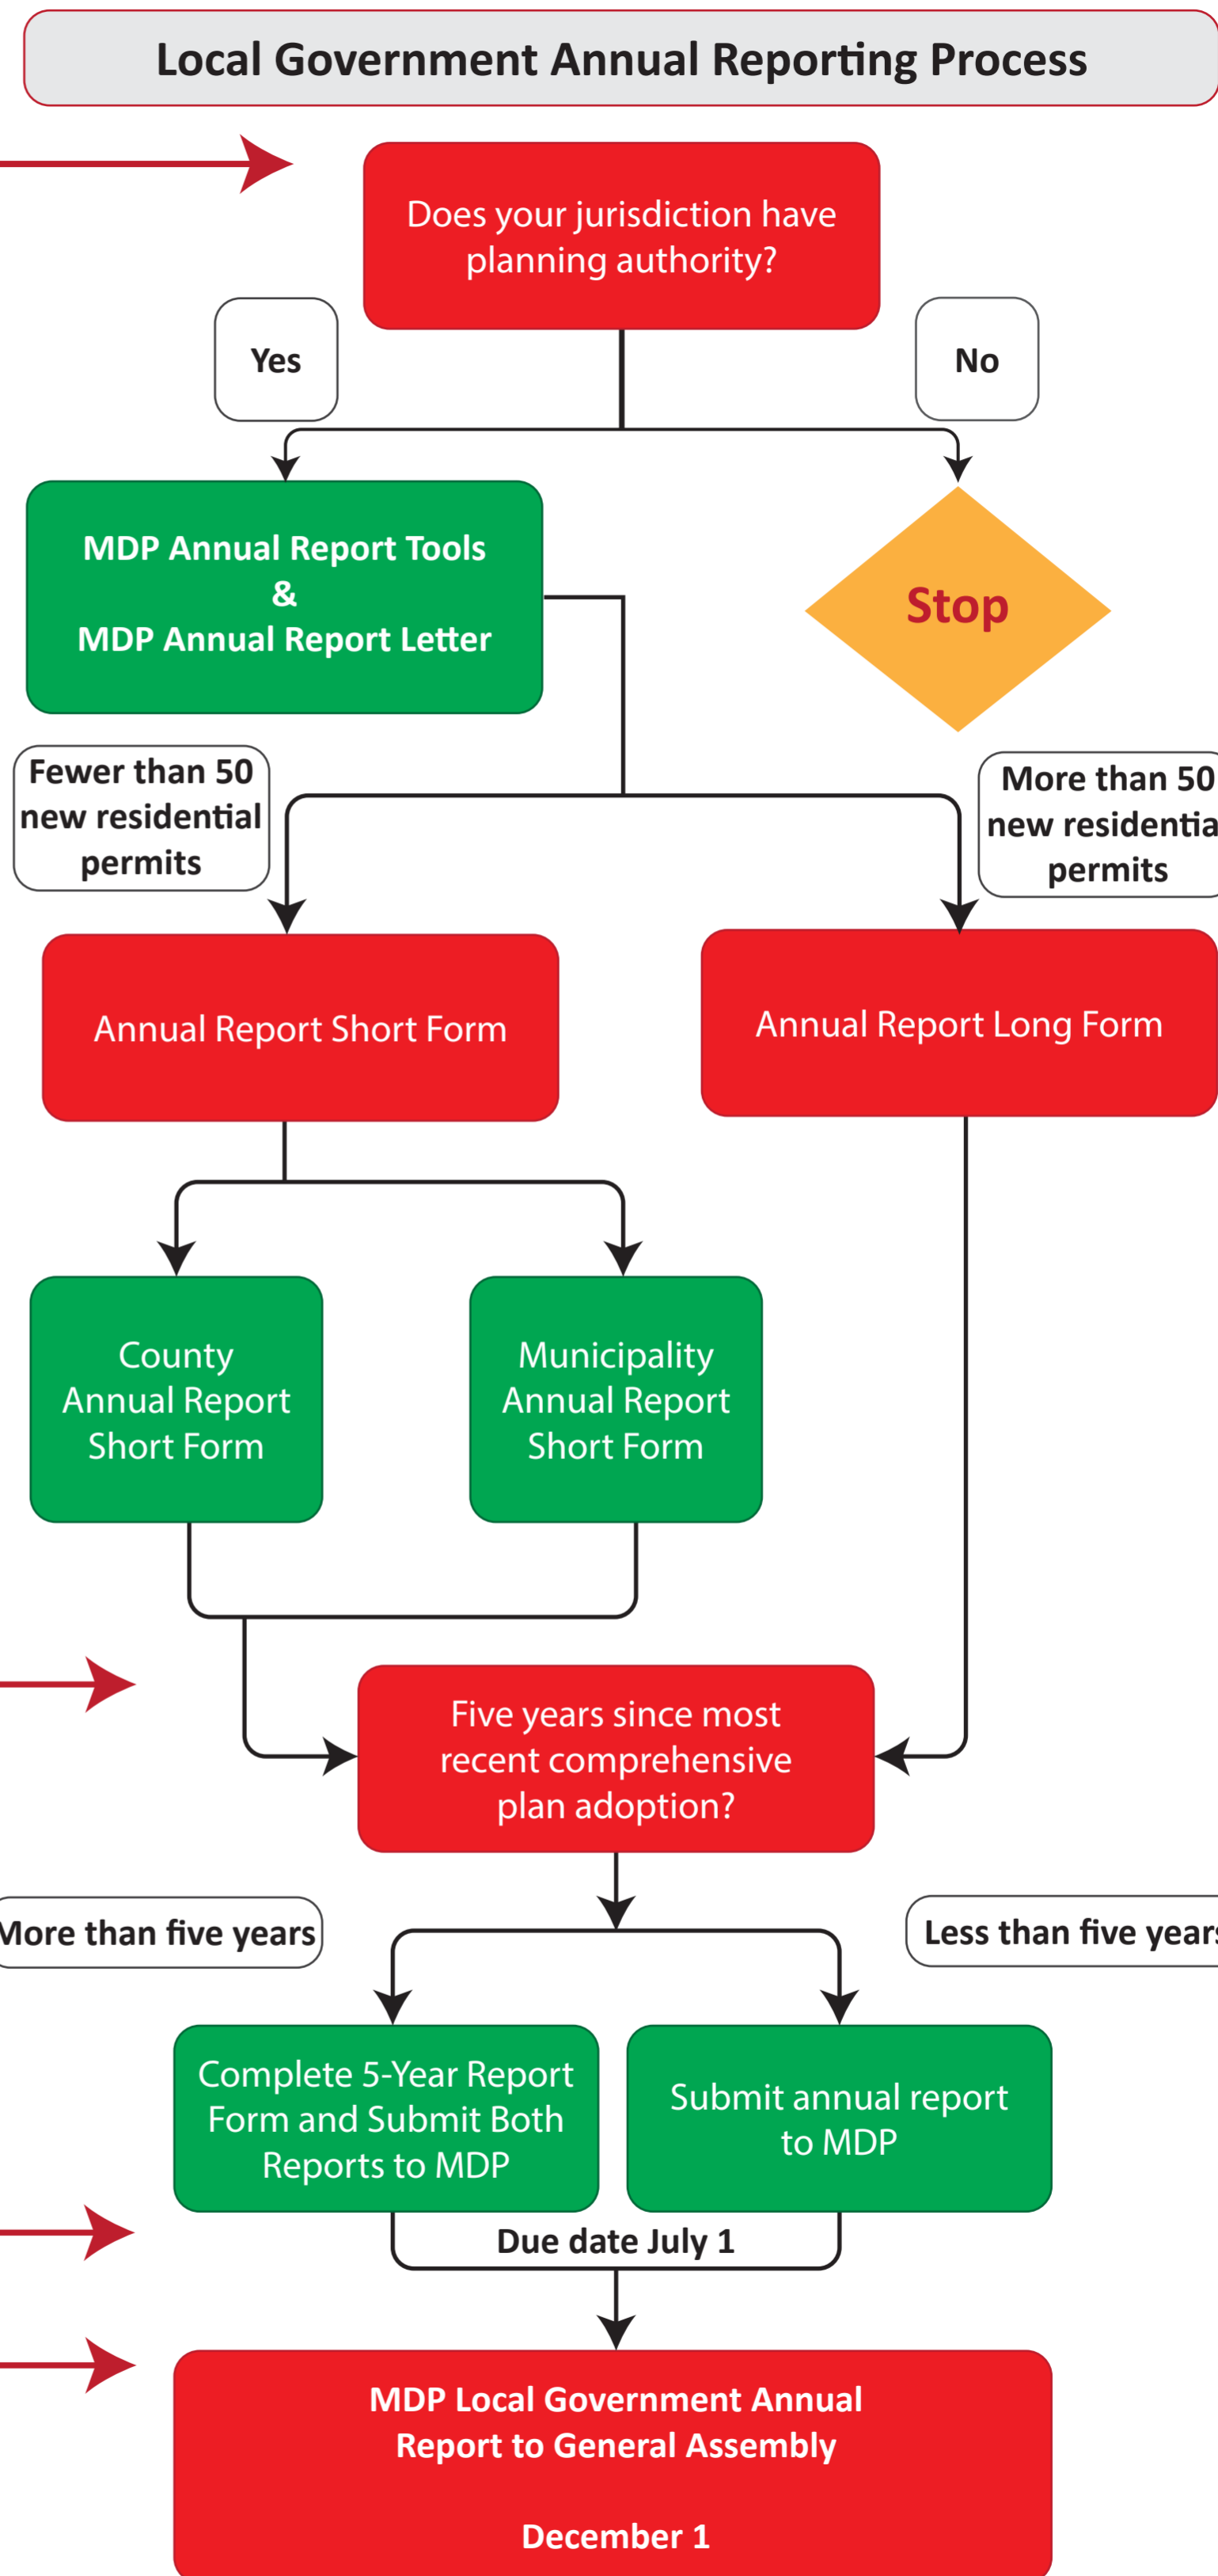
Local Government Annual Reporting Process

Does your jurisdiction have planning authority?

Yes

No

MDP Annual Report Tools
&
MDP Annual Report Letter

Stop

Fewer than 50 new residential permits

More than 50 new residentia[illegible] permits

Annual Report Short Form

Annual Report Long Form

County Annual Report Short Form

Municipality Annual Report Short Form

Five years since most recent comprehensive plan adoption?

More than five years

Less than five year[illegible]

Complete 5-Year Report Form and Submit Both Reports to MDP

Submit annual report to MDP

Due date July 1

MDP Local Government Annual Report to General Assembly

December 1